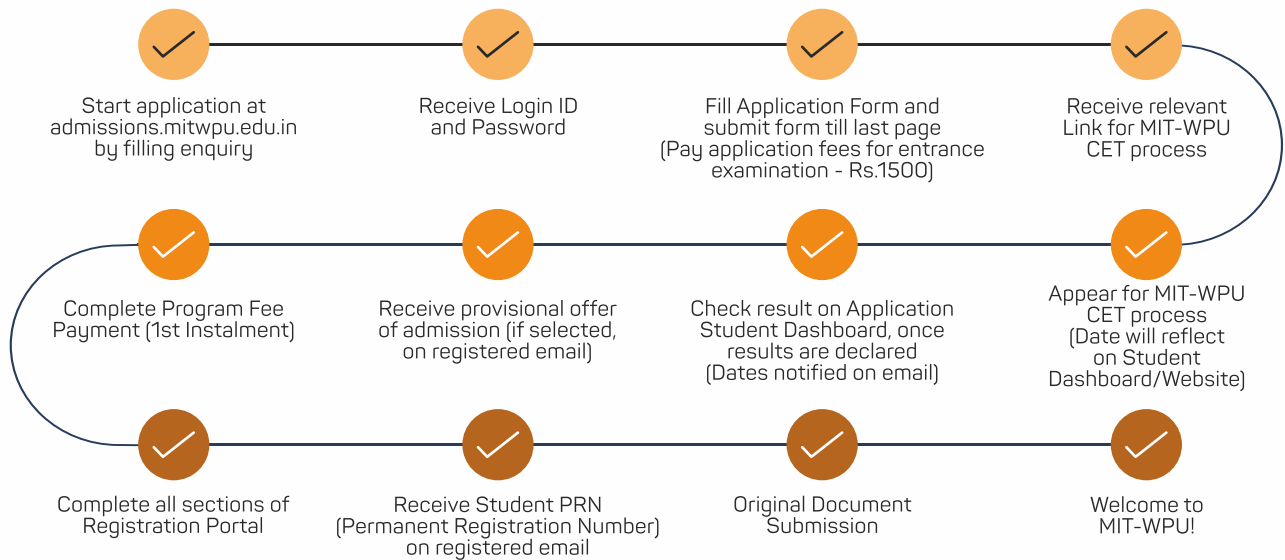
Start application at admissions.mitwpu.edu.in by filling enquiry

Receive Login ID and Password

Fill Application Form and submit form till last page (Pay application fees for entrance examination - Rs.1500)

Receive relevant Link for MIT-WPU CET process

Appear for MIT-WPU CET process (Date will reflect on Student Dashboard/Website)

Check result on Application Student Dashboard, once results are declared (Dates notified on email)

Receive provisional offer of admission (if selected, on registered email)

Complete Program Fee Payment (1st Instalment)

Complete all sections of Registration Portal

Receive Student PRN (Permanent Registration Number) on registered email

Original Document Submission

Welcome to MIT-WPU!